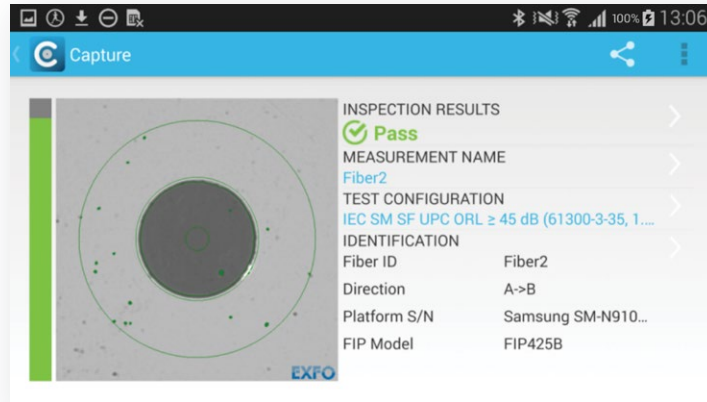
100% 13:06

Capture

INSPECTION RESULTS
Pass
MEASUREMENT NAME
Fiber2
TEST CONFIGURATION
IEC SM SF UPC ORL ≥ 45 dB (61300-3-35, 1...
IDENTIFICATION

| | |
|---|---|
| Fiber ID | Fiber2 |
| Direction | A->B |
| Platform S/N | Samsung SM-N910... |
| FIP Model | FIP425B |

EXFO